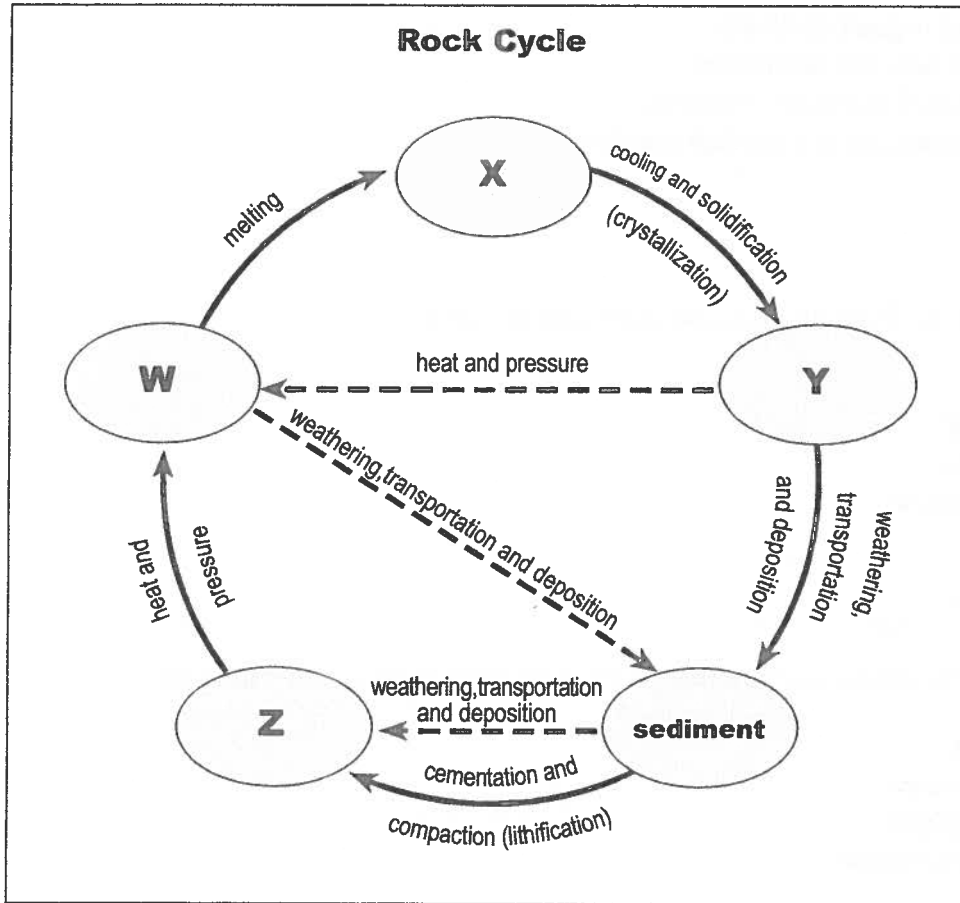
Rock Cycle

X

cooling and solidification (crystallization)

melting

W

heat and pressure

Y

weathering,transportation and deposition

weathering, transportation and deposition

heat and pressure

Z

weathering,transportation and deposition

sediment

cementation and compaction (lithification)